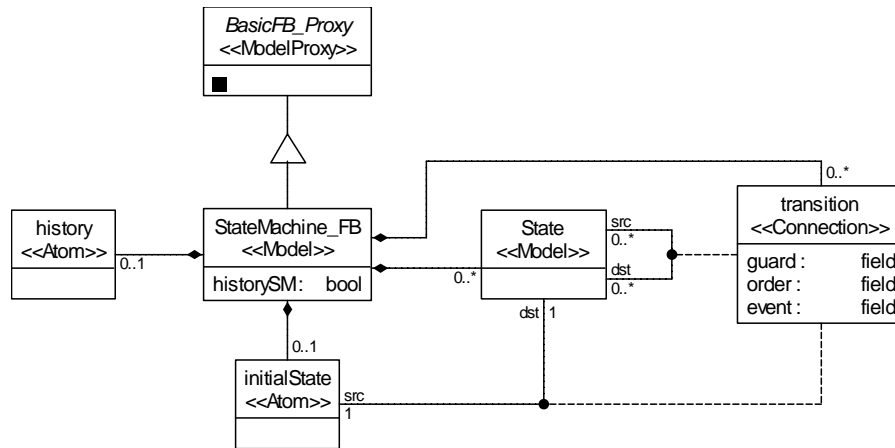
BasicFB_Proxy
<<ModelProxy>>

history
<<Atom>>

0..1

StateMachine_FB
<<Model>>
historySM: bool

0..1

initialState
<<Atom>>

src
1

State
<<Model>>

src
0..*
dst
0..*

0..*

dst 1

0..*

transition
<<Connection>>
guard : field
order : field
event : field